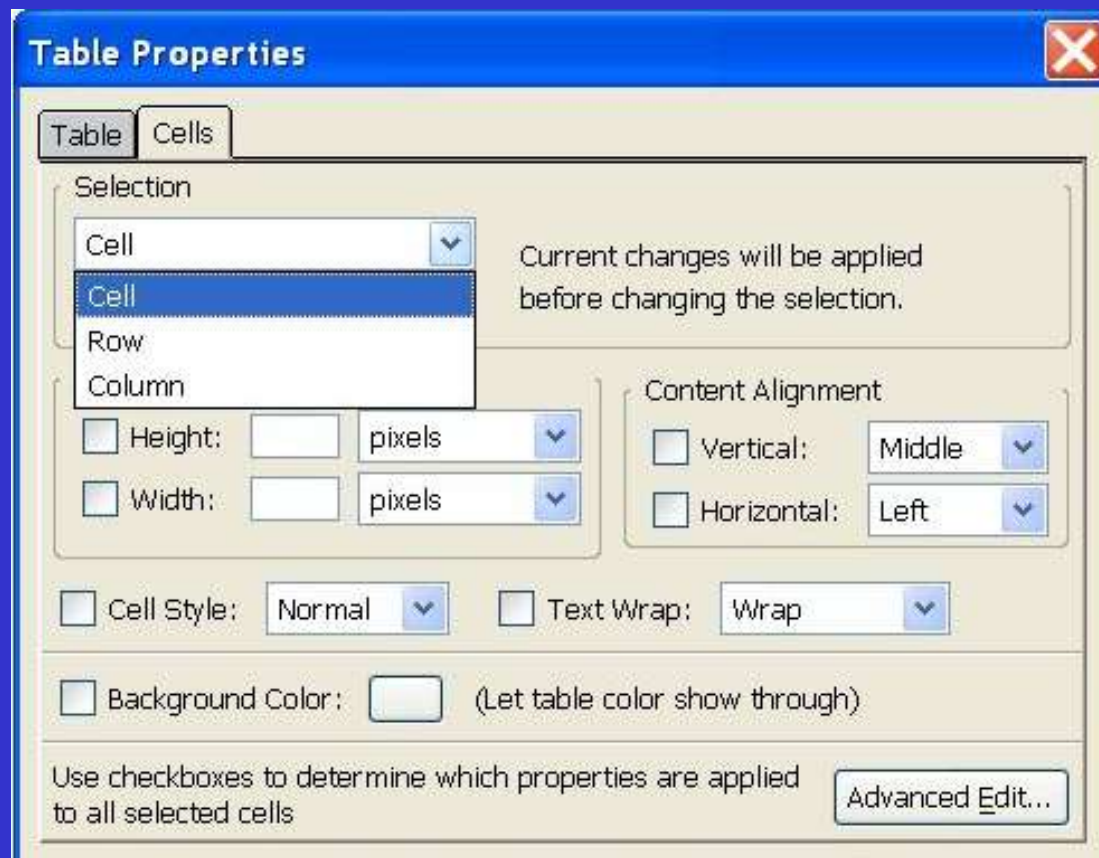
Table Properties

Table Cells

Selection

Cell

Cell
Row
Column

Current changes will be applied before changing the selection.

Height: pixels
Width: pixels

Content Alignment
Vertical: Middle
Horizontal: Left

Cell Style: Normal
Text Wrap: Wrap

Background Color: (Let table color show through)

Use checkboxes to determine which properties are applied to all selected cells

Advanced Edit...